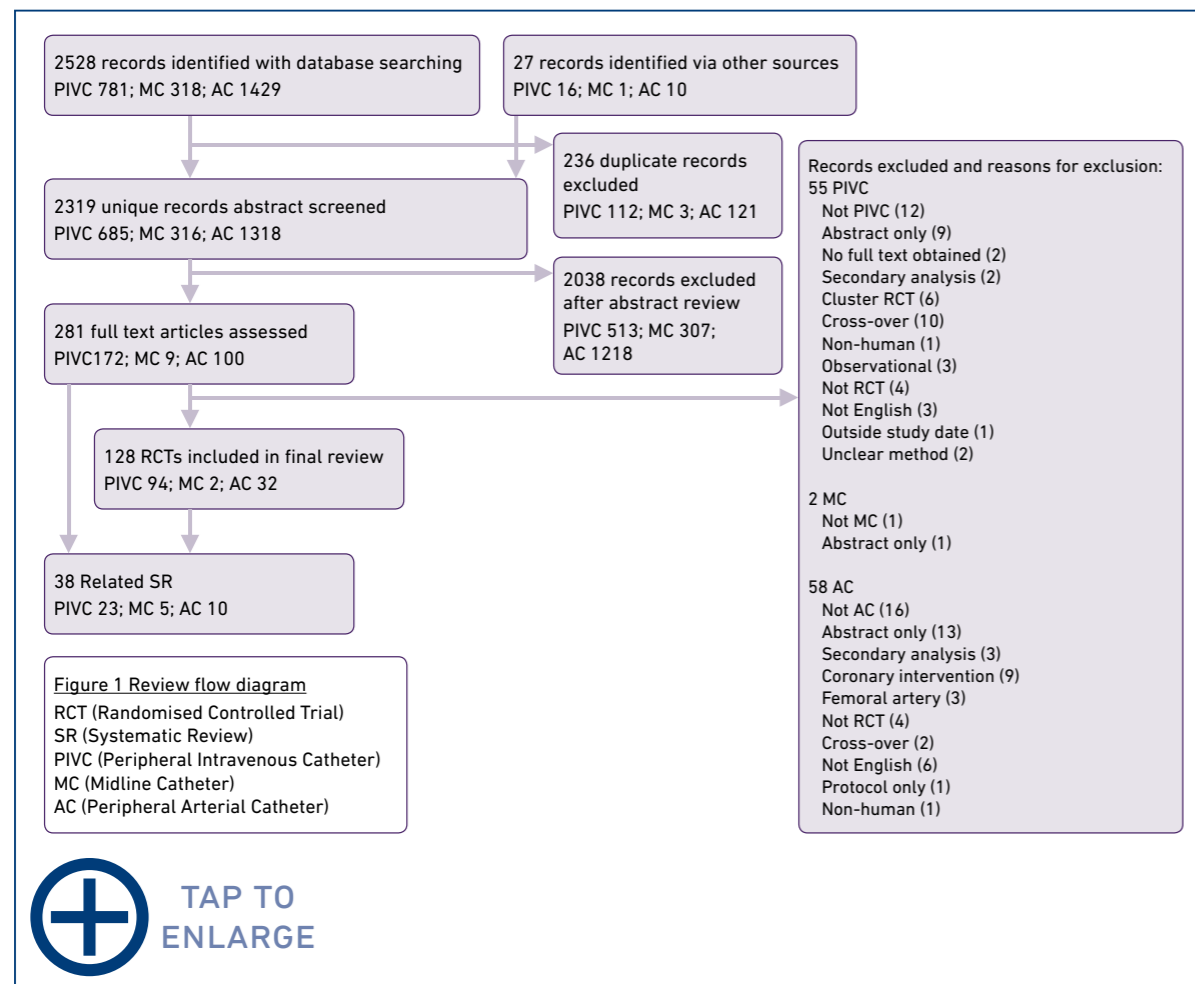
2528 records identified with database searching
PIVC 781; MC 318; AC 1429

27 records identified via other sources
PIVC 16; MC 1; AC 10

236 duplicate records excluded
PIVC 112; MC 3; AC 121

2319 unique records abstract screened
PIVC 685; MC 316; AC 1318

2038 records excluded after abstract review
PIVC 513; MC 307; AC 1218

281 full text articles assessed
PIVC172; MC 9; AC 100

128 RCTs included in final review
PIVC 94; MC 2; AC 32

38 Related SR
PIVC 23; MC 5; AC 10

Records excluded and reasons for exclusion:
55 PIVC
Not PIVC (12)
Abstract only (9)
No full text obtained (2)
Secondary analysis (2)
Cluster RCT (6)
Cross-over (10)
Non-human (1)
Observational (3)
Not RCT (4)
Not English (3)
Outside study date (1)
Unclear method (2)

2 MC
Not MC (1)
Abstract only (1)

58 AC
Not AC (16)
Abstract only (13)
Secondary analysis (3)
Coronary intervention (9)
Femoral artery (3)
Not RCT (4)
Cross-over (2)
Not English (6)
Protocol only (1)
Non-human (1)

Figure 1 Review flow diagram
RCT (Randomised Controlled Trial)
SR (Systematic Review)
PIVC (Peripheral Intravenous Catheter)
MC (Midline Catheter)
AC (Peripheral Arterial Catheter)

TAP TO ENLARGE